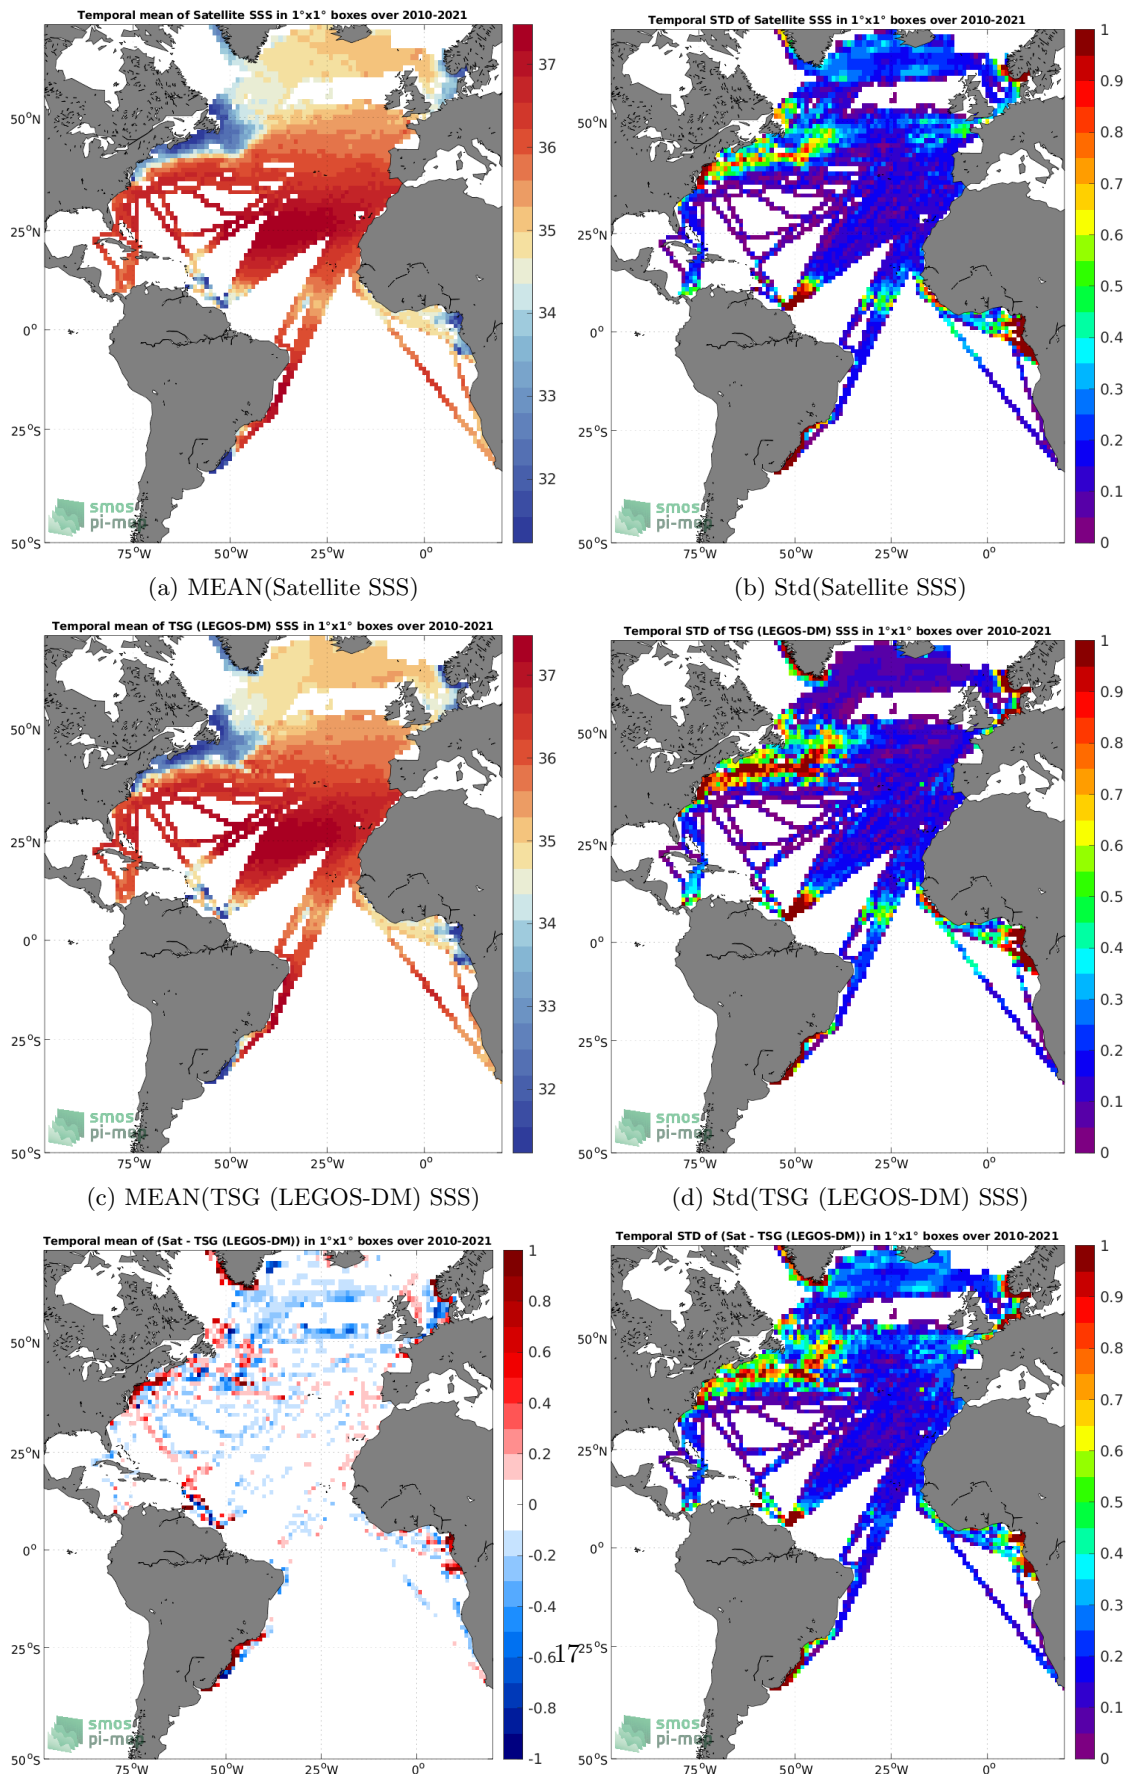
Temporal mean of Satellite SSS in 1°x1° boxes over 2010-2021

37
36
35
34
33
32

50°N
25°N
0°
25°S
50°S
75°W 50°W 25°W 0°

smos pi-mep

(a) MEAN(Satellite SSS)

Temporal STD of Satellite SSS in 1°x1° boxes over 2010-2021

1
0.9
0.8
0.7
0.6
0.5
0.4
0.3
0.2
0.1
0

50°N
25°N
0°
25°S
50°S
75°W 50°W 25°W 0°

smos pi-mep

(b) Std(Satellite SSS)

Temporal mean of TSG (LEGOS-DM) SSS in 1°x1° boxes over 2010-2021

37
36
35
34
33
32

50°N
25°N
0°
25°S
50°S
75°W 50°W 25°W 0°

smos pi-mep

(c) MEAN(TSG (LEGOS-DM) SSS)

Temporal STD of TSG (LEGOS-DM) SSS in 1°x1° boxes over 2010-2021

1
0.9
0.8
0.7
0.6
0.5
0.4
0.3
0.2
0.1
0

50°N
25°N
0°
25°S
50°S
75°W 50°W 25°W 0°

smos pi-mep

(d) Std(TSG (LEGOS-DM) SSS)

Temporal mean of (Sat - TSG (LEGOS-DM)) in 1°x1° boxes over 2010-2021

1
0.8
0.6
0.4
0.2
0
-0.2
-0.4
-0.6
-0.8
-1

50°N
25°N
0°
25°S
50°S
75°W 50°W 25°W 0°

smos pi-mep

17

Temporal STD of (Sat - TSG (LEGOS-DM)) in 1°x1° boxes over 2010-2021

1
0.9
0.8
0.7
0.6
0.5
0.4
0.3
0.2
0.1
0

50°N
25°N
0°
25°S
50°S
75°W 50°W 25°W 0°

smos pi-mep